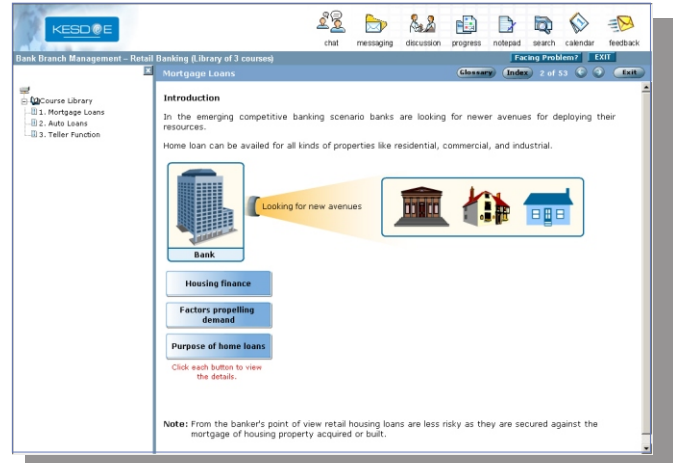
KESDEE

chat messaging discussion progress notepad search calendar feedback

Bank Branch Management – Retail Banking (Library of 3 courses)

Facing Problem? EXIT

Course Library
1. Mortgage Loans
2. Auto Loans
3. Teller Function

Mortgage Loans

Glossary Index 2 of 53 Exit

Introduction

In the emerging competitive banking scenario banks are looking for newer avenues for deploying their resources.

Home loan can be availed for all kinds of properties like residential, commercial, and industrial.

Bank

Looking for new avenues

Housing finance

Factors propelling demand

Purpose of home loans

Click each button to view the details.

Note: From the banker's point of view retail housing loans are less risky as they are secured against the mortgage of housing property acquired or built.